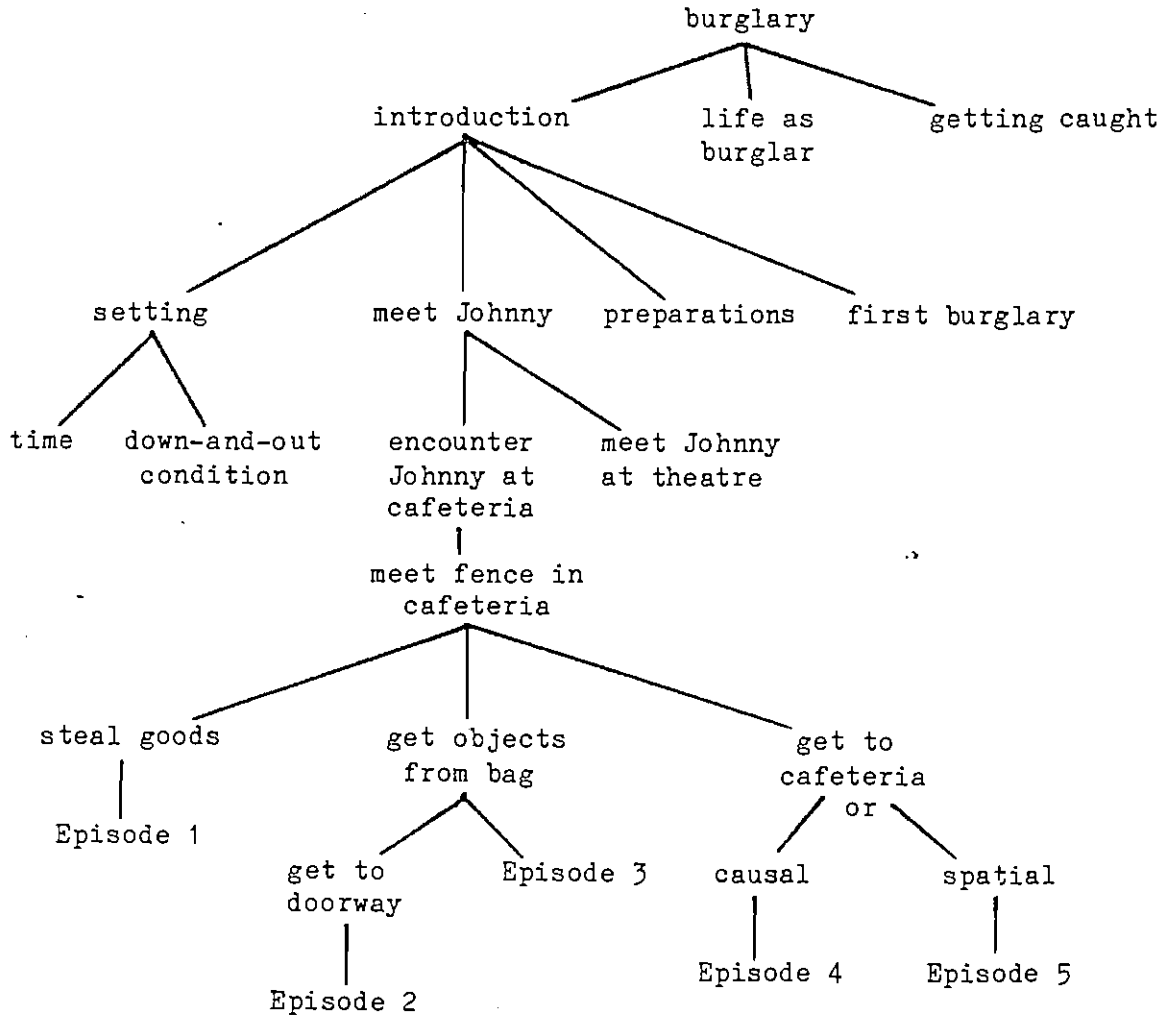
burglary

introduction

life as burglar

getting caught

setting

meet Johnny

preparations

first burglary

time

down-and-out condition

encounter Johnny at cafeteria

meet Johnny at theatre

meet fence in cafeteria

steal goods

get objects from bag

get to cafeteria or

Episode 1

get to doorway

Episode 3

causal

spatial

Episode 2

Episode 4

Episode 5